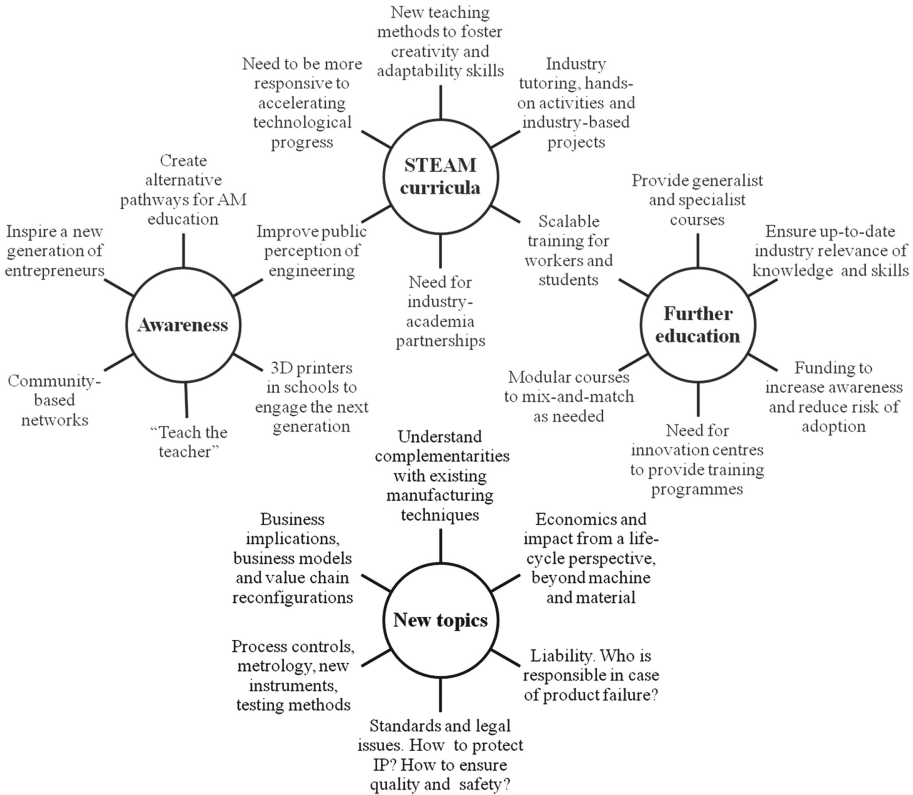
New teaching methods to foster creativity and adaptability skills

Need to be more responsive to accelerating technological progress

Industry tutoring, hands-on activities and industry-based projects

STEAM curricula

Improve public perception of engineering

Scalable training for workers and students

Need for industry-academia partnerships

Create alternative pathways for AM education

Inspire a new generation of entrepreneurs

Awareness

Community-based networks

"Teach the teacher"

3D printers in schools to engage the next generation

Provide generalist and specialist courses

Ensure up-to-date industry relevance of knowledge and skills

Further education

Funding to increase awareness and reduce risk of adoption

Need for innovation centres to provide training programmes

Modular courses to mix-and-match as needed

Understand complementarities with existing manufacturing techniques

Business implications, business models and value chain reconfigurations

Economics and impact from a life-cycle perspective, beyond machine and material

New topics

Process controls, metrology, new instruments, testing methods

Liability. Who is responsible in case of product failure?

Standards and legal issues. How to protect IP? How to ensure quality and safety?